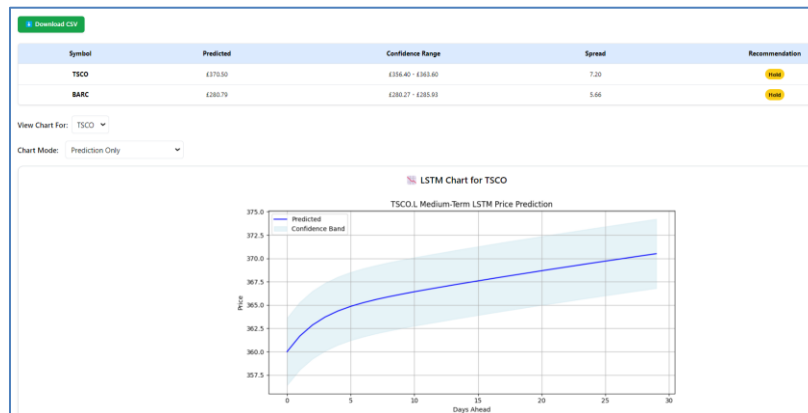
Download CSV

| Symbol | Predicted | Confidence Range | Spread | Recommendation |
|---|---|---|---|---|
| TSCO | £370.50 | £356.40 - £363.60 | 7.20 | Hold |
| BARC | £280.79 | £280.27 - £285.93 | 5.66 | Hold |

View Chart For: TSCO

Chart Mode: Prediction Only

LSTM Chart for TSCO

TSCO.L Medium-Term LSTM Price Prediction

Predicted
Confidence Band

Price

375.0
372.5
370.0
367.5
365.0
362.5
360.0
357.5

0 5 10 15 20 25 30

Days Ahead